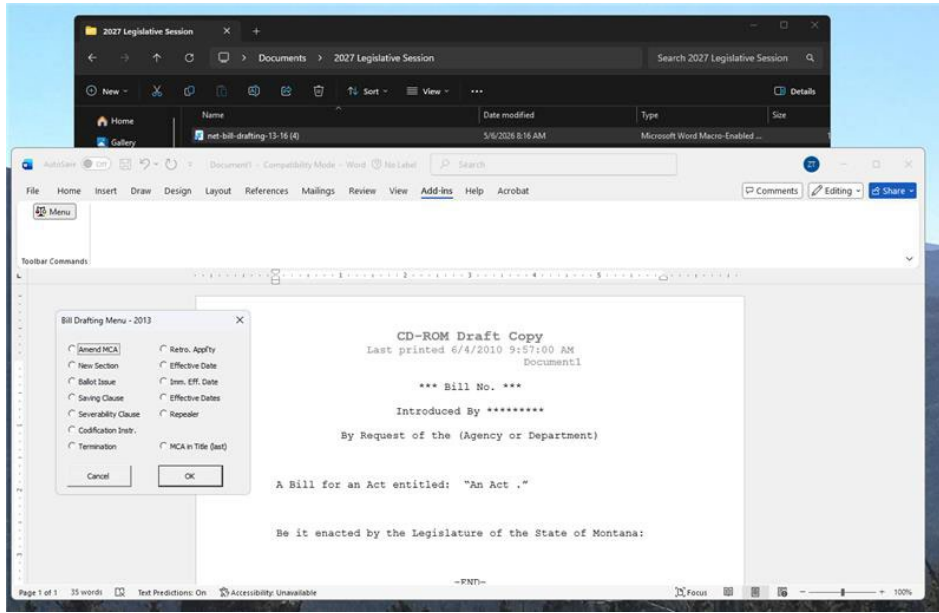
2027 Legislative Session

Documents > 2027 Legislative Session

Search 2027 Legislative Session

New Sort View ... Details

Home
Gallery

Name | Date modified | Type | Size
net-bill-drafting-13-16 (4) | 5/6/2026 8:16 AM | Microsoft Word Macro-Enabled ...

AutoSave Off Document1 - Compatibility Mode - Word No Label Search

File Home Insert Draw Design Layout References Mailings Review View Add-ins Help Acrobat

Comments Editing Share

Menu

Toolbar Commands

Bill Drafting Menu - 2013

Amend MCA
New Section
Ballot Issue
Saving Clause
Severability Clause
Codification Instr.
Termination

Retro. Appl'ty
Effective Date
Imm. Eff. Date
Effective Dates
Repealer
MCA in Title (last)

Cancel
OK

CD-ROM Draft Copy
Last printed 6/4/2010 9:57:00 AM
Document1

*** Bill No. ***

Introduced By *********

By Request of the (Agency or Department)

A Bill for an Act entitled: "An Act ."

Be it enacted by the Legislature of the State of Montana:

-END-

Page 1 of 1 35 words Text Predictions: On Accessibility: Unavailable Focus 100%